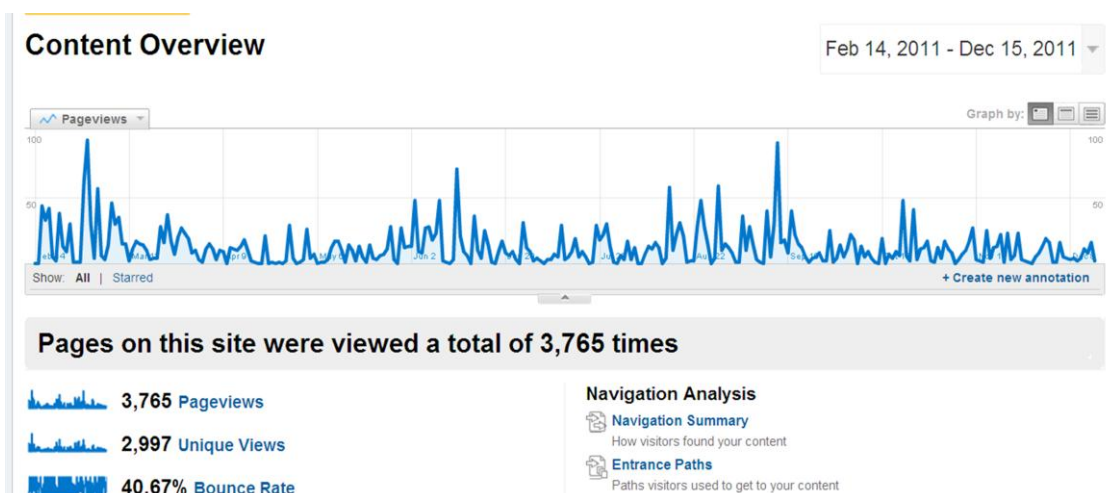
Content Overview

Feb 14, 2011 - Dec 15, 2011

Pageviews

Graph by:

100

50

100

50

Show: All | Starred

+ Create new annotation

Pages on this site were viewed a total of 3,765 times

3,765 Pageviews

2,997 Unique Views

40.67% Bounce Rate

Navigation Analysis

Navigation Summary
How visitors found your content

Entrance Paths
Paths visitors used to get to your content